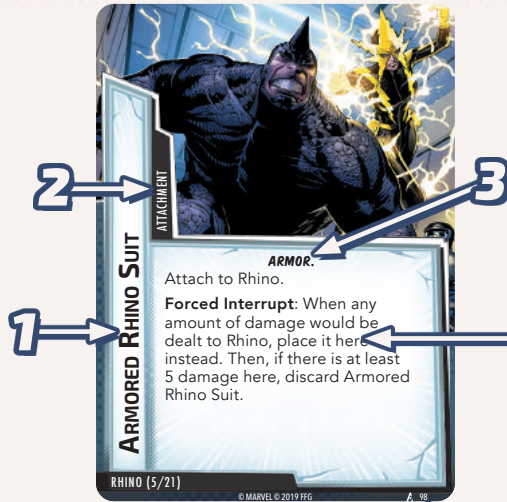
2
ATTACHMENT
3
ARMORED RHINO SUIT
1
ARMOR.
Attach to Rhino.

Forced Interrupt: When any amount of damage would be dealt to Rhino, place it here instead. Then, if there is at least 5 damage here, discard Armored Rhino Suit.

RHINO (5/21)
© MARVEL © 2019 FFG
98